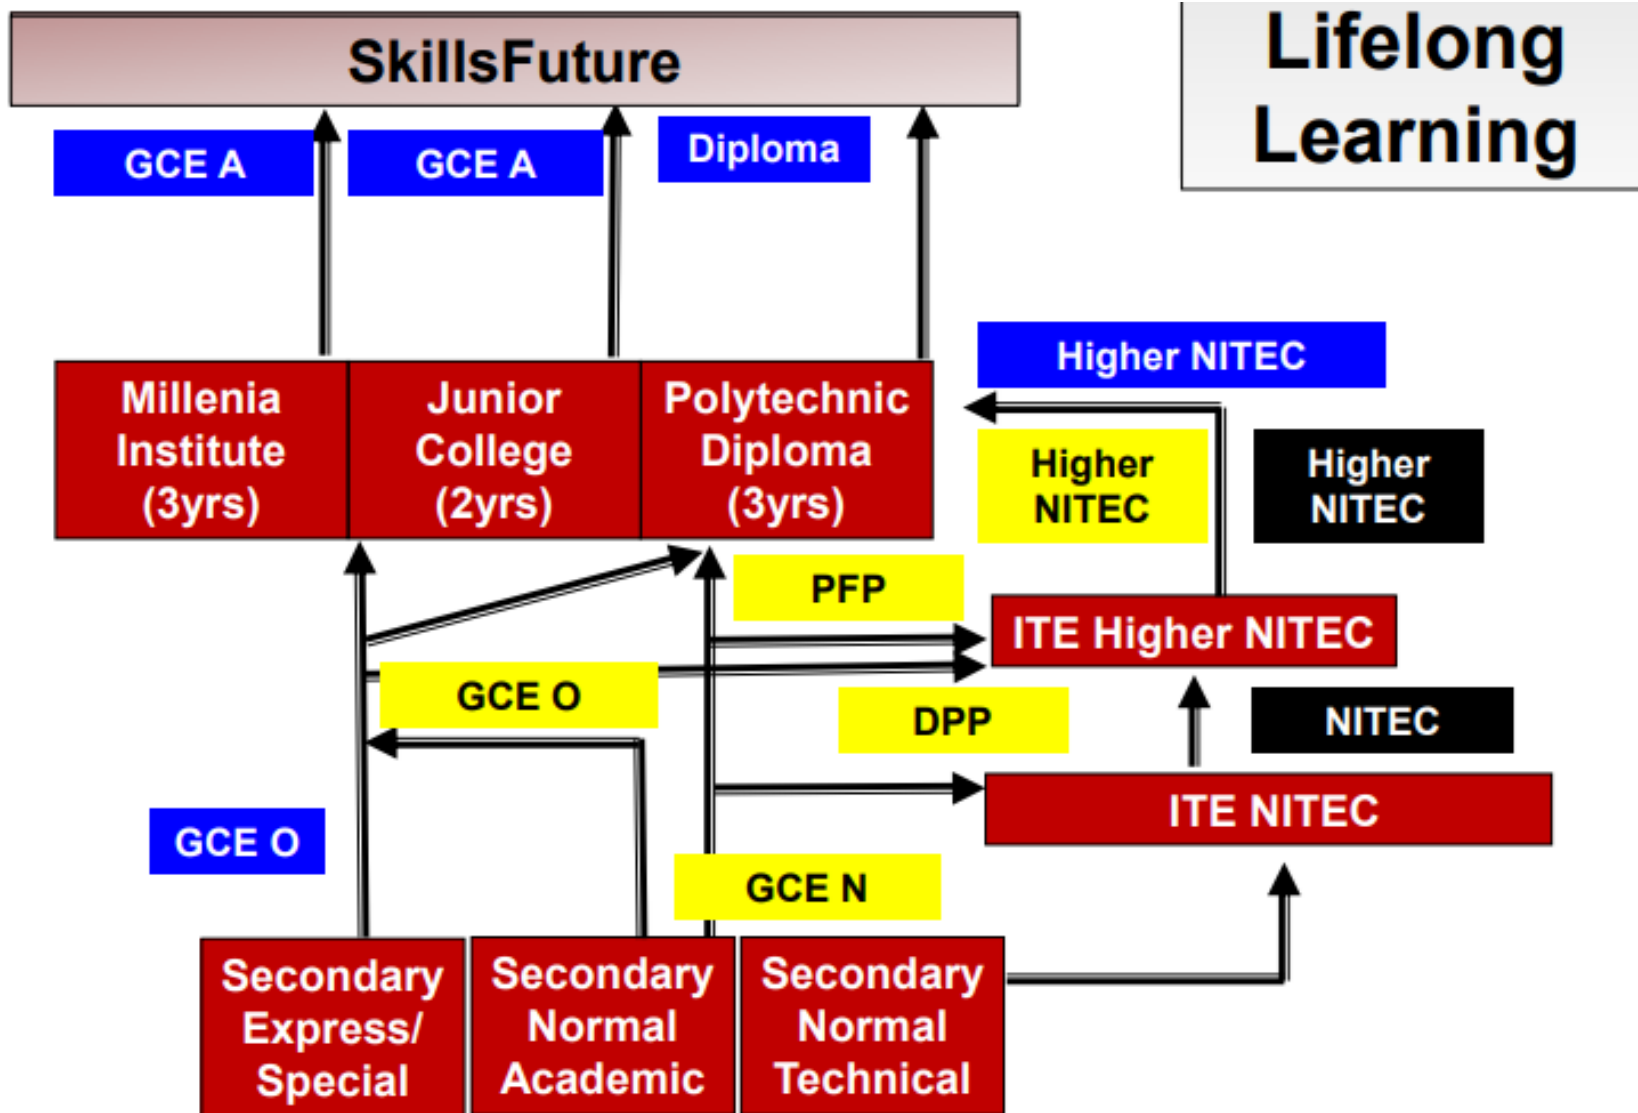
SkillsFuture

Lifelong Learning

GCE A

GCE A

Diploma

Higher NITEC

Millenia Institute (3yrs)

Junior College (2yrs)

Polytechnic Diploma (3yrs)

Higher NITEC

Higher NITEC

PFP

ITE Higher NITEC

GCE O

DPP

NITEC

ITE NITEC

GCE O

GCE N

Secondary Express/ Special

Secondary Normal Academic

Secondary Normal Technical